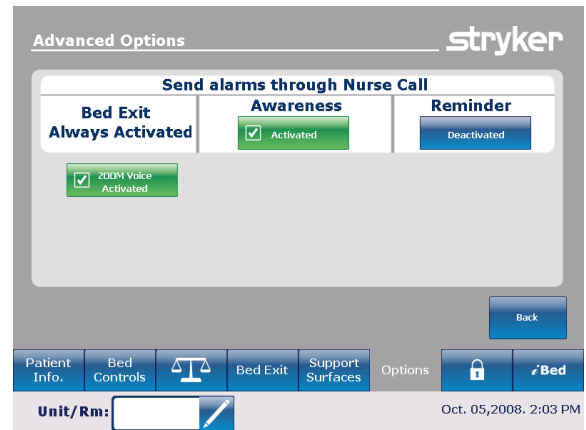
Advanced Options

stryker

Send alarms through Nurse Call

| Bed Exit Always Activated | Awareness | Reminder |
|---|---|---|
| | Activated | Deactivated |

ZOOM Voice Activated

Back

Patient Info.

Bed Controls

Bed Exit

Support Surfaces

Options

iBed

Unit/Rm:

Oct. 05,2008. 2:03 PM